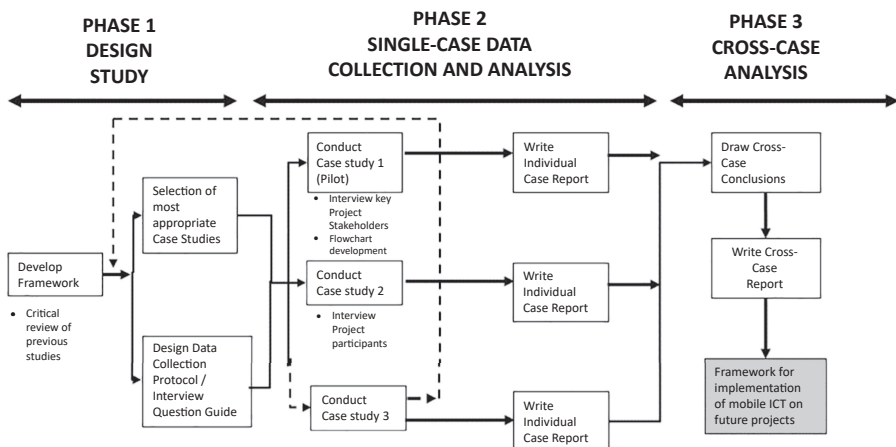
PHASE 1
DESIGN
STUDY

PHASE 2
SINGLE-CASE DATA
COLLECTION AND ANALYSIS

PHASE 3
CROSS-CASE
ANALYSIS

Develop Framework

• Critical review of previous studies

Selection of most appropriate Case Studies

Design Data Collection Protocol / Interview Question Guide

Conduct Case study 1 (Pilot)

• Interview key Project Stakeholders
• Flowchart development

Conduct Case study 2

• Interview Project participants

Conduct Case study 3

Write Individual Case Report

Write Individual Case Report

Write Individual Case Report

Draw Cross-Case Conclusions

Write Cross-Case Report

Framework for implementation of mobile ICT on future projects